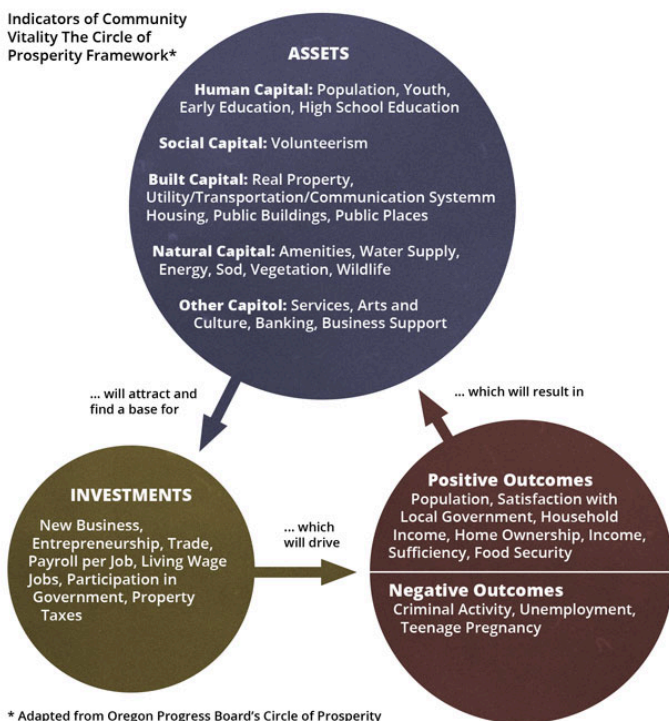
Indicators of Community Vitality The Circle of Prosperity Framework*

ASSETS

Human Capital: Population, Youth, Early Education, High School Education

Social Capital: Volunteerism

Built Capital: Real Property, Utility/Transportation/Communication Systemm Housing, Public Buildings, Public Places

Natural Capital: Amenities, Water Supply, Energy, Sod, Vegetation, Wildlife

Other Capitol: Services, Arts and Culture, Banking, Business Support

... will attract and find a base for

... which will result in

INVESTMENTS

New Business, Entrepreneurship, Trade, Payroll per Job, Living Wage Jobs, Participation in Government, Property Taxes

... which will drive

Positive Outcomes
Population, Satisfaction with Local Government, Household Income, Home Ownership, Income, Sufficiency, Food Security

Negative Outcomes
Criminal Activity, Unemployment, Teenage Pregnancy

* Adapted from Oregon Progress Board's Circle of Prosperity